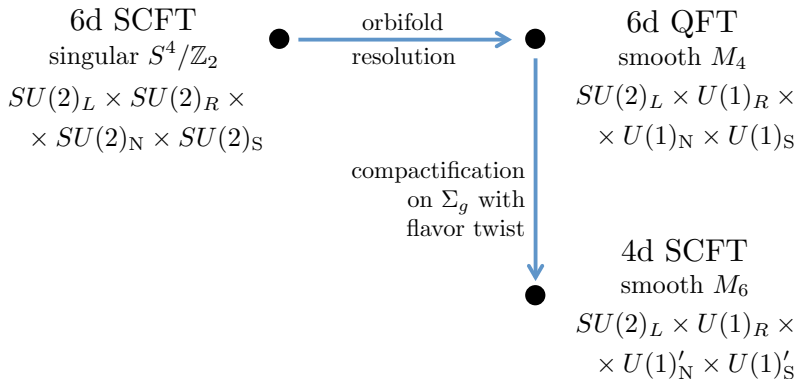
6d SCFT
singular $S^4/\mathbb{Z}_2$
$SU(2)_L \times SU(2)_R \times$
$\times SU(2)_{\rm N} \times SU(2)_{\rm S}$

orbifold
resolution

6d QFT
smooth $M_4$
$SU(2)_L \times U(1)_R \times$
$\times U(1)_{\rm N} \times U(1)_{\rm S}$

compactification
on $\Sigma_g$ with
flavor twist

4d SCFT
smooth $M_6$
$SU(2)_L \times U(1)_R \times$
$\times U(1)'_{\rm N} \times U(1)'_{\rm S}$